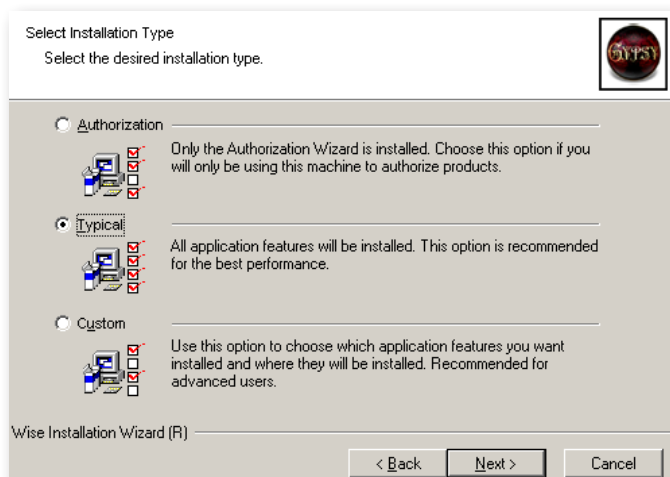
Select Installation Type

Select the desired installation type.

GYPSY

Authorization

Only the Authorization Wizard is installed. Choose this option if you will only be using this machine to authorize products.

Typical

All application features will be installed. This option is recommended for the best performance.

Custom

Use this option to choose which application features you want installed and where they will be installed. Recommended for advanced users.

Wise Installation Wizard (R)

< Back

Next >

Cancel